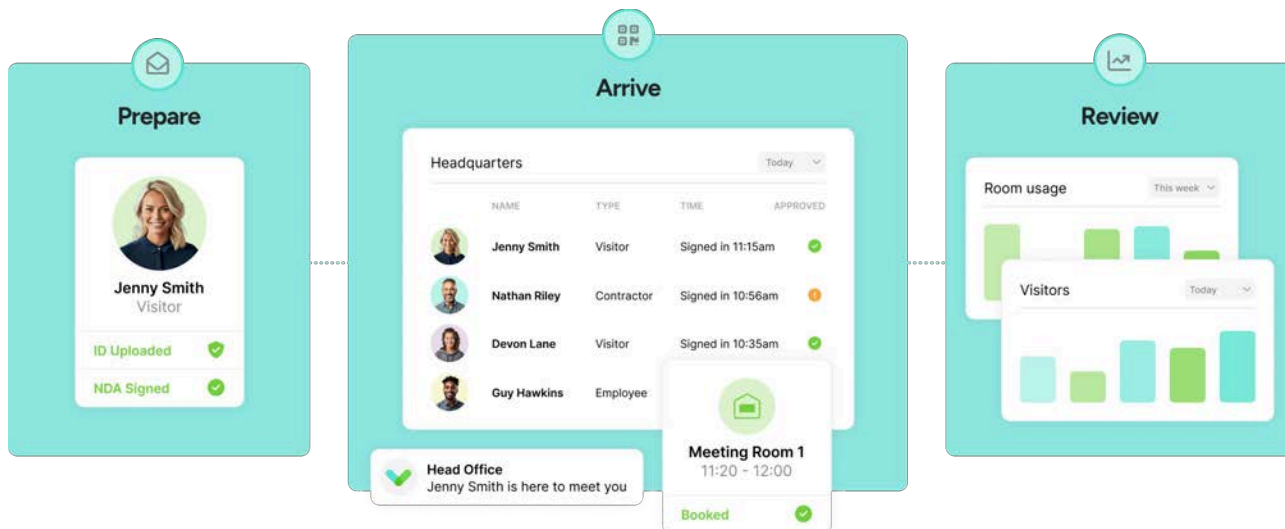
Prepare

Jenny Smith
Visitor

ID Uploaded
NDA Signed

Arrive

Headquarters
Today

| NAME | TYPE | TIME | APPROVED |
|---|---|---|---|
| Jenny Smith | Visitor | Signed in 11:15am | |
| Nathan Riley | Contractor | Signed in 10:56am | |
| Devon Lane | Visitor | Signed in 10:35am | |
| Guy Hawkins | Employee | | |

Head Office
Jenny Smith is here to meet you

Meeting Room 1
11:20 - 12:00
Booked

Review

Room usage
This week

Visitors
Today